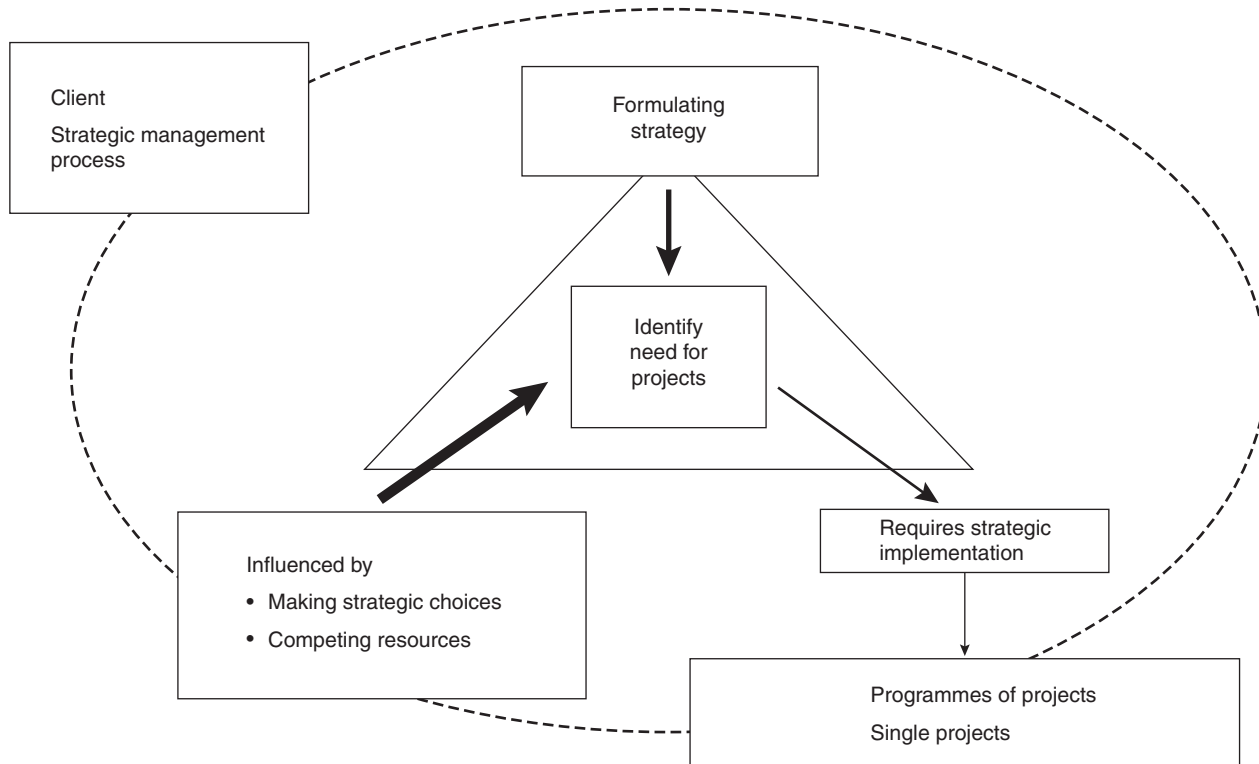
Client
Strategic management process

Formulating strategy

Identify need for projects

Influenced by
• Making strategic choices
• Competing resources

Requires strategic implementation

Programmes of projects
Single projects